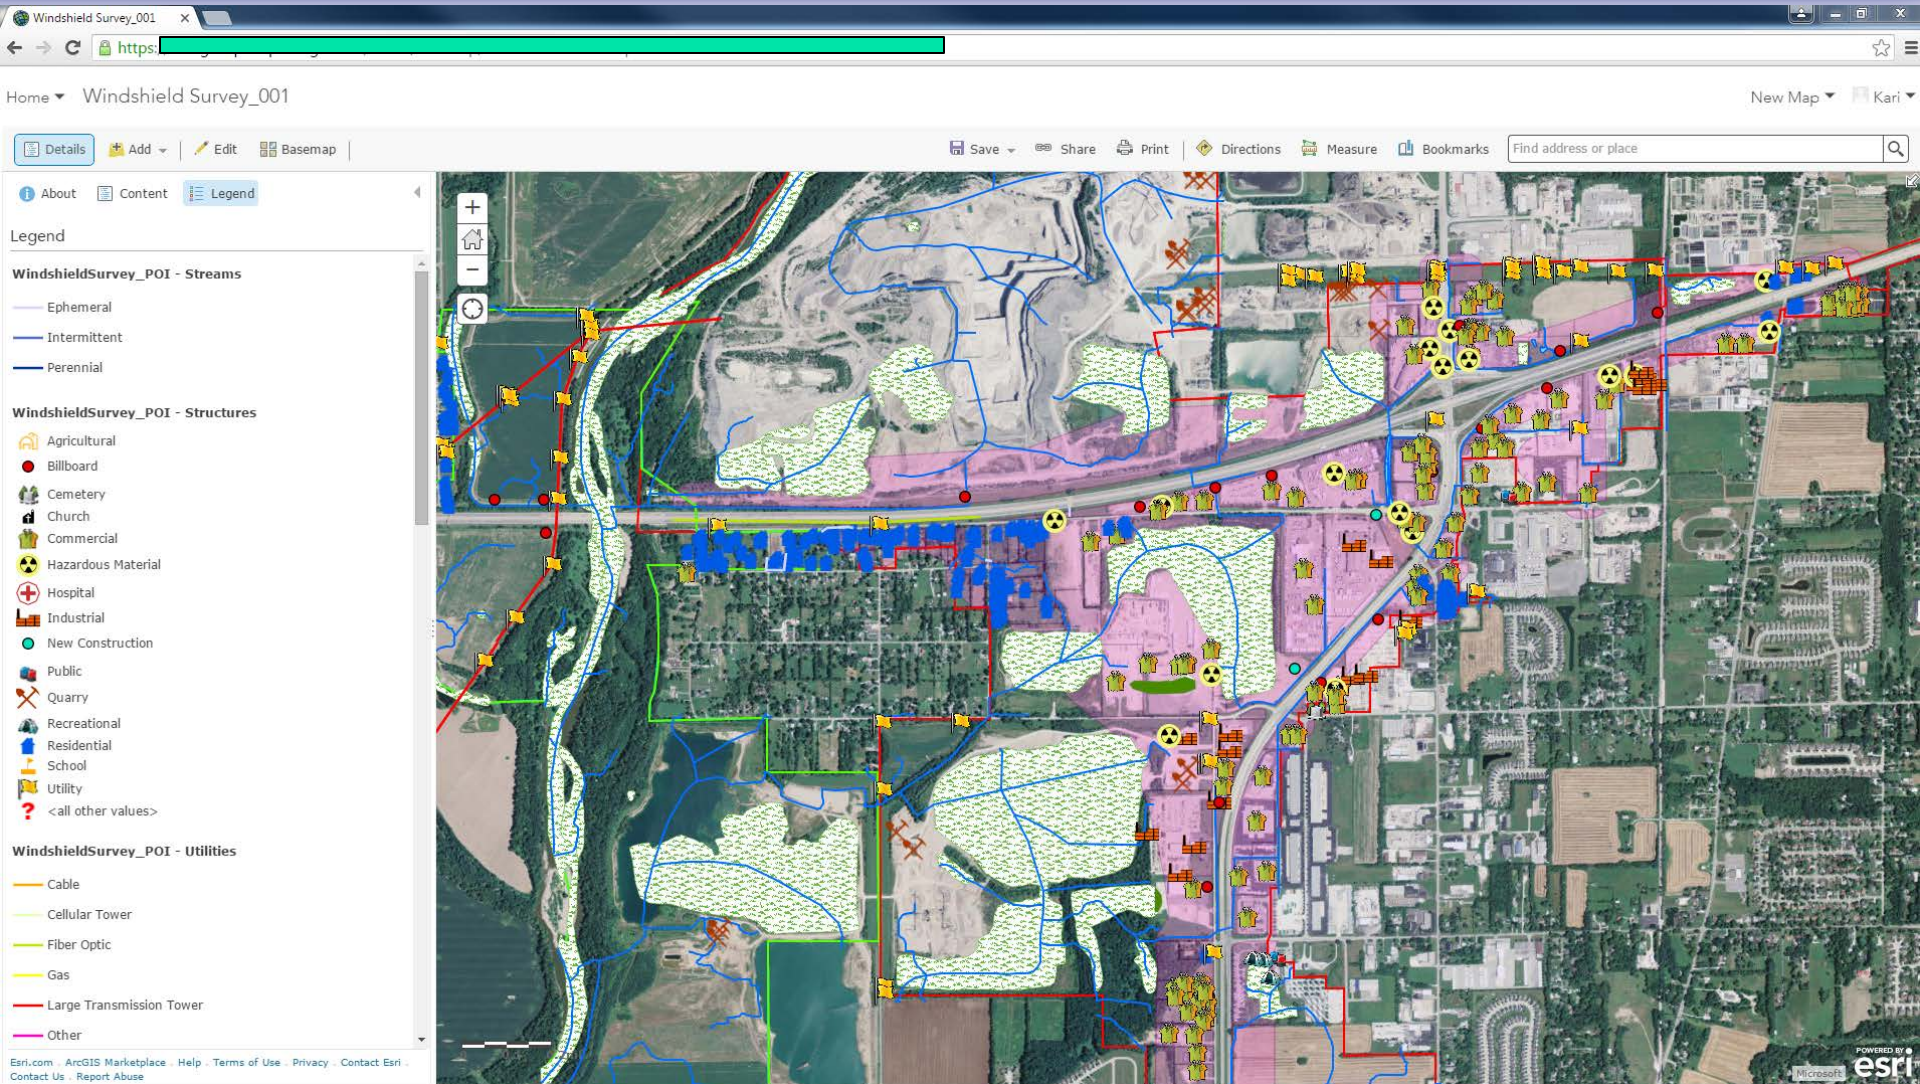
Windshield Survey_001

https:

Home ▾ Windshield Survey_001

New Map ▾ Kari ▾

Details Add ▾ Edit Basemap

Save ▾ Share Print Directions Measure Bookmarks Find address or place

About Content Legend

Legend

WindshieldSurvey_POI - Streams

Ephemeral
Intermittent
Perennial

WindshieldSurvey_POI - Structures

Agricultural
Billboard
Cemetery
Church
Commercial
Hazardous Material
Hospital
Industrial
New Construction
Public
Quarry
Recreational
Residential
School
Utility
<all other values>

WindshieldSurvey_POI - Utilities

Cable
Cellular Tower
Fiber Optic
Gas
Large Transmission Tower
Other

Esri.com . ArcGIS Marketplace . Help . Terms of Use . Privacy . Contact Esri . Contact Us . Report Abuse

Microsoft

POWERED BY esri